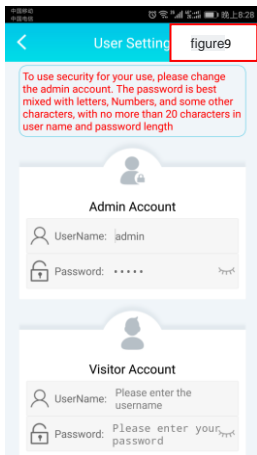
中国移动 中国电信 8:28

User Setting figure9

To use security for your use, please change the admin account. The password is best mixed with letters, Numbers, and some other characters, with no more than 20 characters in user name and password length

Admin Account

UserName: admin

Password: •••••

Visitor Account

UserName: Please enter the username

Password: Please enter your password